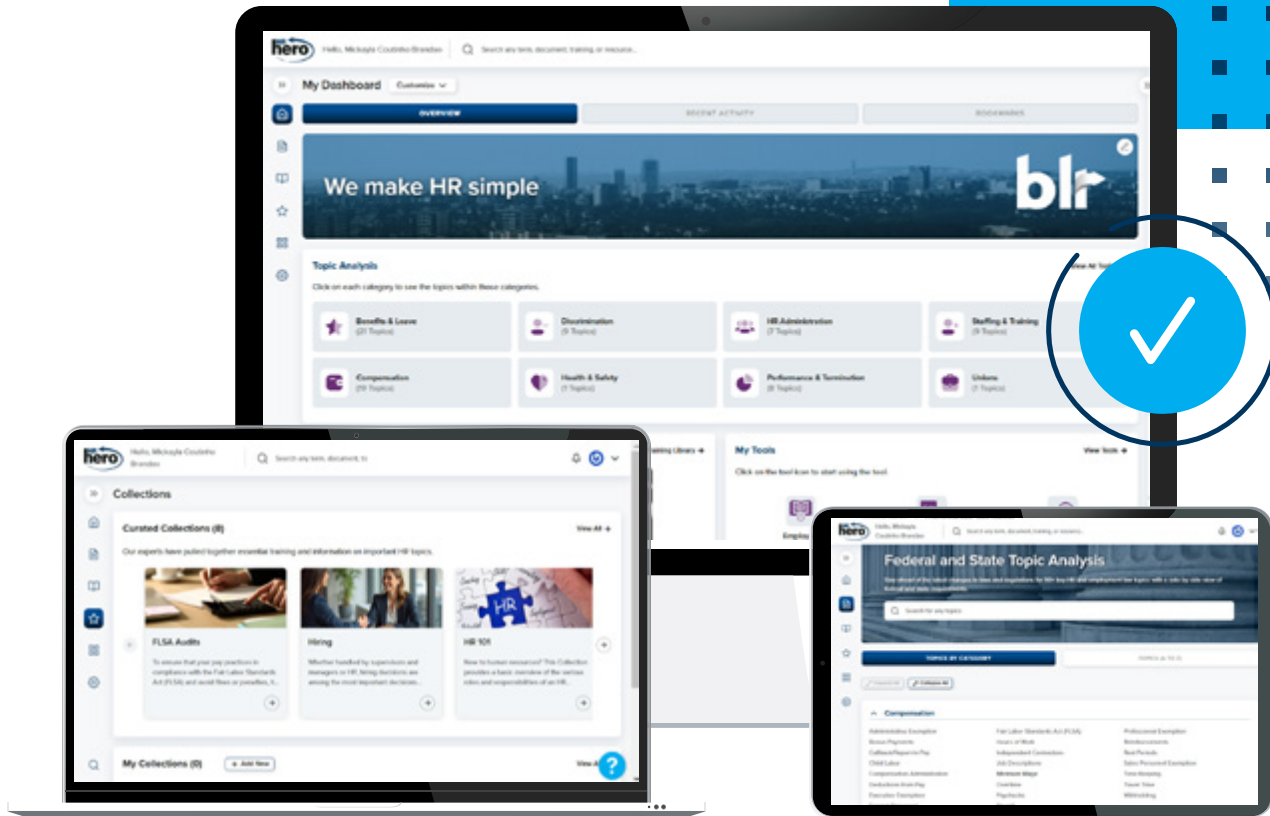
hero Hello, Mickayla Coutinho Brandao

Search any term, document, training, or resource...

My Dashboard Customize

OVERVIEW RECENT ACTIVITY BOOKMARKS

We make HR simple

blr

Topic Analysis

View All Topics

Click on each category to see the topics within these categories.

Benefits & Leave (21 Topics)

Discrimination (9 Topics)

HR Administration (7 Topics)

Staffing & Training (9 Topics)

Compensation (19 Topics)

Health & Safety (1 Topics)

Performance & Termination (8 Topics)

Unions (1 Topics)

My Tools

View Tools

Click on the tool icon to start using the tool.

Employ

hero Hello, Mickayla Coutinho Brandao

Search any term, document, tr

Collections

Curated Collections (8)

View All

Our experts have pulled together essential training and information on important HR topics.

FLSA Audits

To ensure that your pay practices in compliance with the Fair Labor Standards Act (FLSA) and avoid fines or penalties, t...

Hiring

Whether handled by supervisors and managers or HR, hiring decisions are among the most important decisions...

HR 101

New to human resources? This Collection provides a basic overview of the various roles and responsibilities of an HR...

HR

My Collections (0)

+ Add New

hero Hello, Mickayla Coutinho Brandao

Search any term, document, training, or resource...

Federal and State Topic Analysis

Search for any topics

TOPICS BY CATEGORY

Collapse All

Compensation

Administrative Exemption
Bonus Payments
Callback/Report-In Pay
Child Labor
Compensation Administration
Deductions from Pay
Executive Exemption

Fair Labor Standards Act (FLSA)
Hours of Work
Independent Contractors
Job Descriptions
Minimum Wage
Overtime
Paychecks

Professional Exemption
Reimbursements
Rest Periods
Sales Personnel Exemption
Time Keeping
Travel Time
Withholding